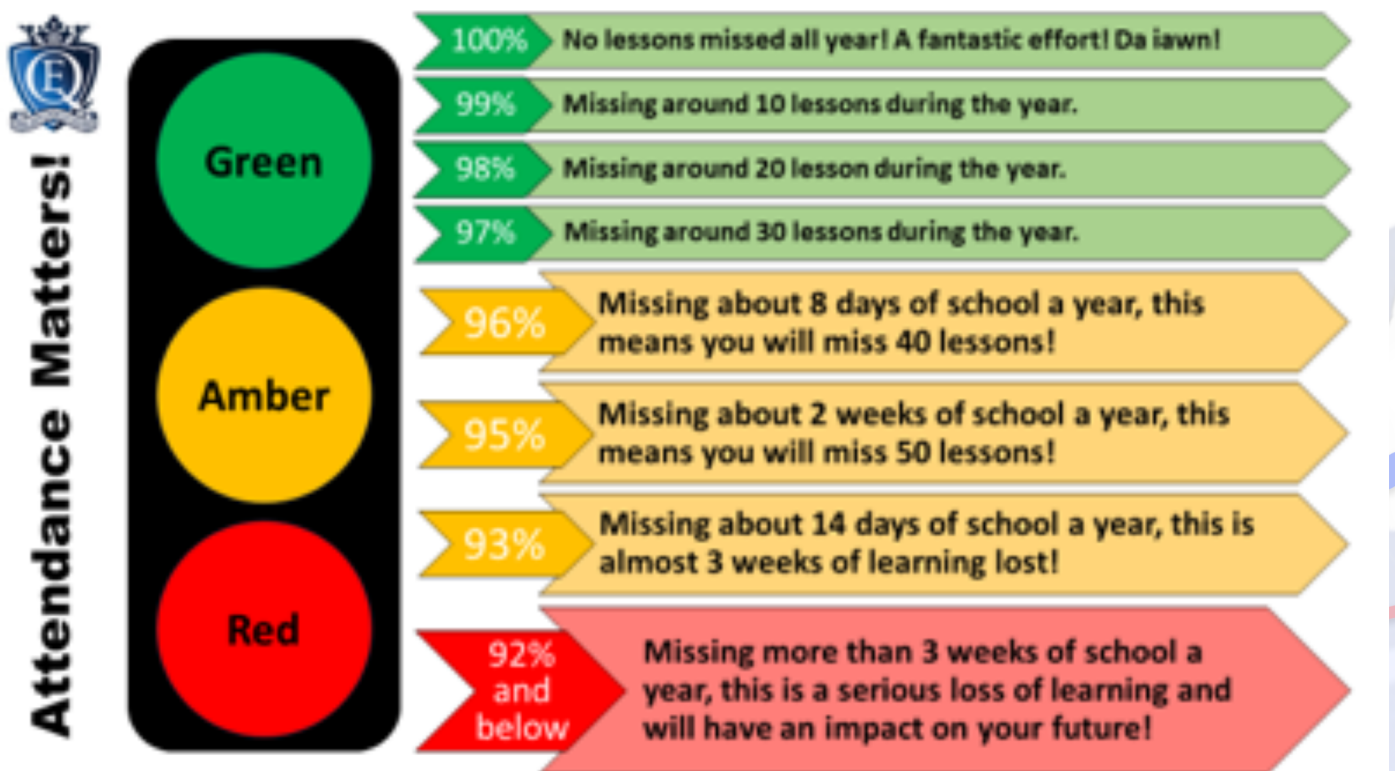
Attendance Matters!

Green

Amber

Red

100% No lessons missed all year! A fantastic effort! Da iawn!

99% Missing around 10 lessons during the year.

98% Missing around 20 lesson during the year.

97% Missing around 30 lessons during the year.

96% Missing about 8 days of school a year, this means you will miss 40 lessons!

95% Missing about 2 weeks of school a year, this means you will miss 50 lessons!

93% Missing about 14 days of school a year, this is almost 3 weeks of learning lost!

92% and below Missing more than 3 weeks of school a year, this is a serious loss of learning and will have an impact on your future!